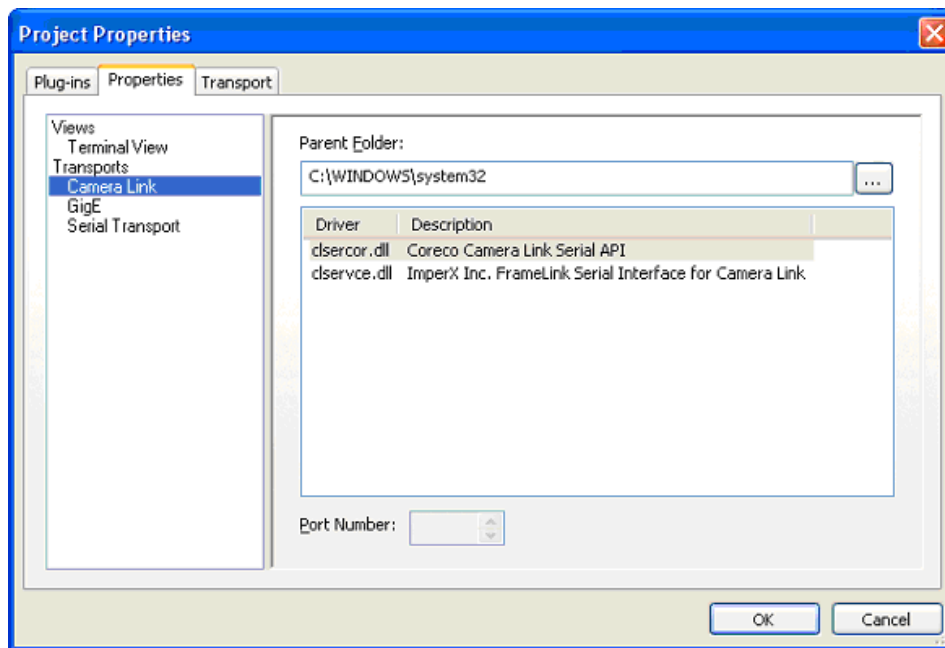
Project Properties

Plug-ins | Properties | Transport

Views
Terminal View
Transports
Camera Link
GigE
Serial Transport

Parent Folder:

C:\WINDOWS\system32

...

| Driver | Description |
|---|---|
| clsercor.dll | Coreco Camera Link Serial API |
| clservce.dll | ImperX Inc. FrameLink Serial Interface for Camera Link |

Port Number:

OK | Cancel